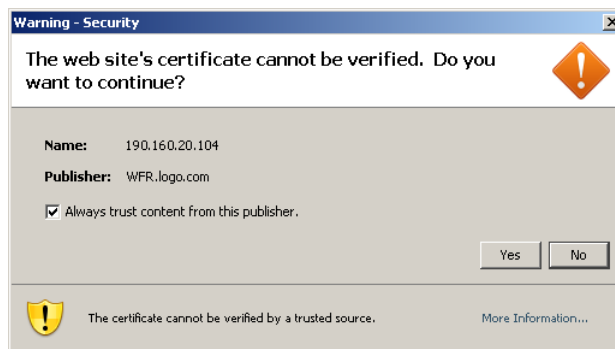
Warning - Security

The web site's certificate cannot be verified. Do you want to continue?

Name: 190.160.20.104

Publisher: WFR.logo.com

Always trust content from this publisher.

Yes No

The certificate cannot be verified by a trusted source.

More Information...